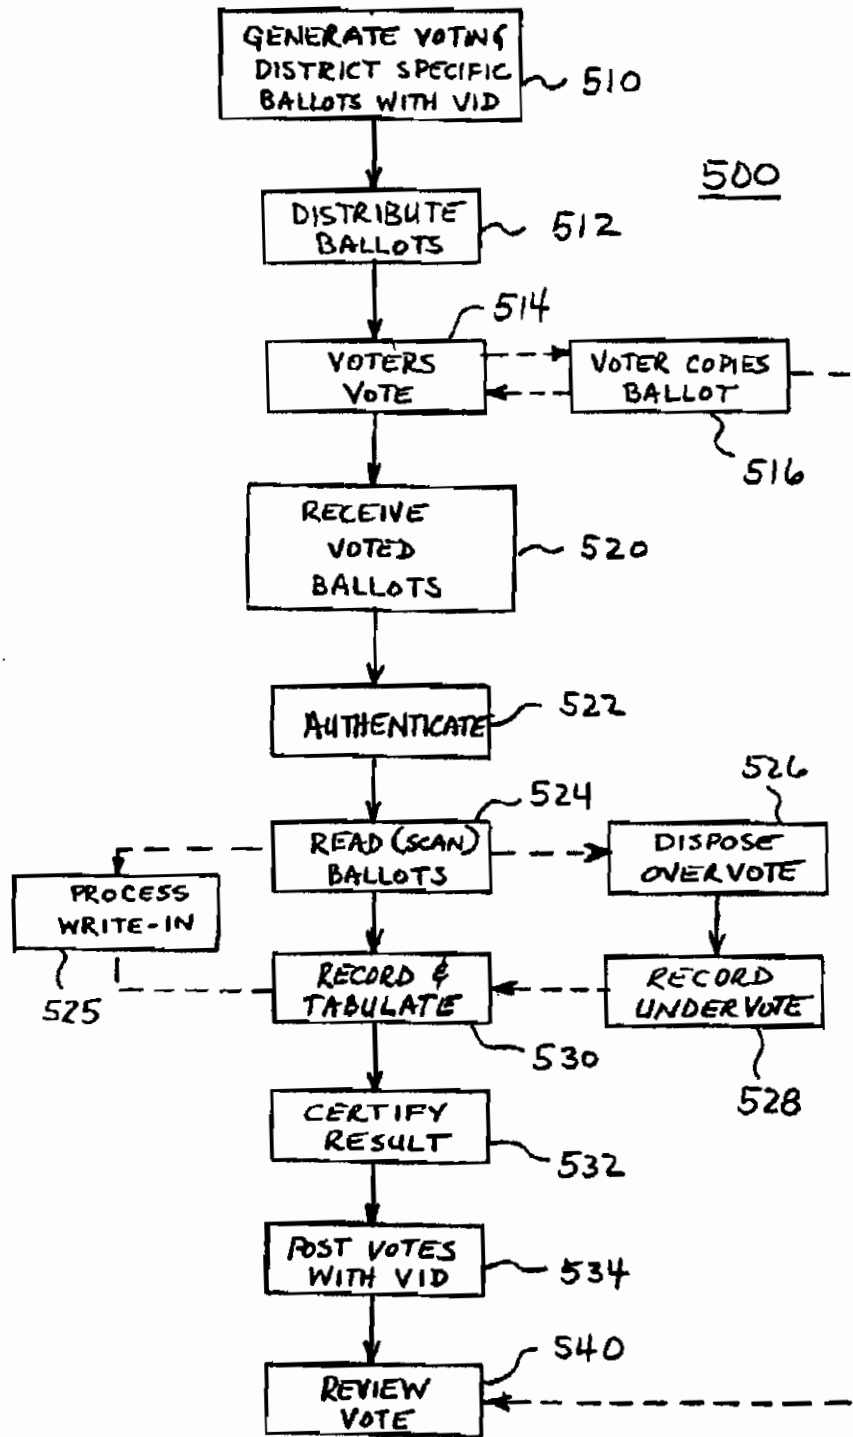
GENERATE VOTING DISTRICT SPECIFIC BALLOTS WITH VID
510

500

DISTRIBUTE BALLOTS
512

514
VOTERS VOTE
VOTER COPIES BALLOT
516

RECEIVE VOTED BALLOTS
520

AUTHENTICATE
522

526
524
READ (SCAN) BALLOTS
DISPOSE OVERVOTE
PROCESS WRITE-IN
525
RECORD & TABULATE
RECORD UNDERVOTE
530
528

CERTIFY RESULT
532

POST VOTES WITH VID
534

540
REVIEW VOTE